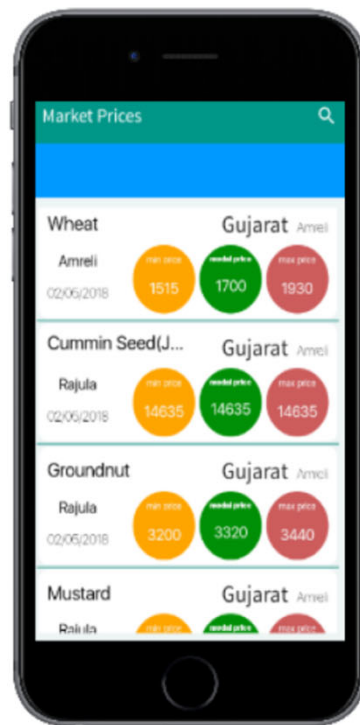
Market Prices

Wheat
Gujarat Amreli
Amreli
02/05/2018
min price 1515
modal price 1700
max price 1930

Cummin Seed(J...
Gujarat Amreli
Rajula
02/05/2018
min price 14635
modal price 14635
max price 14635

Groundnut
Gujarat Amreli
Rajula
02/05/2018
min price 3200
modal price 3320
max price 3440

Mustard
Gujarat Amreli
Rajula